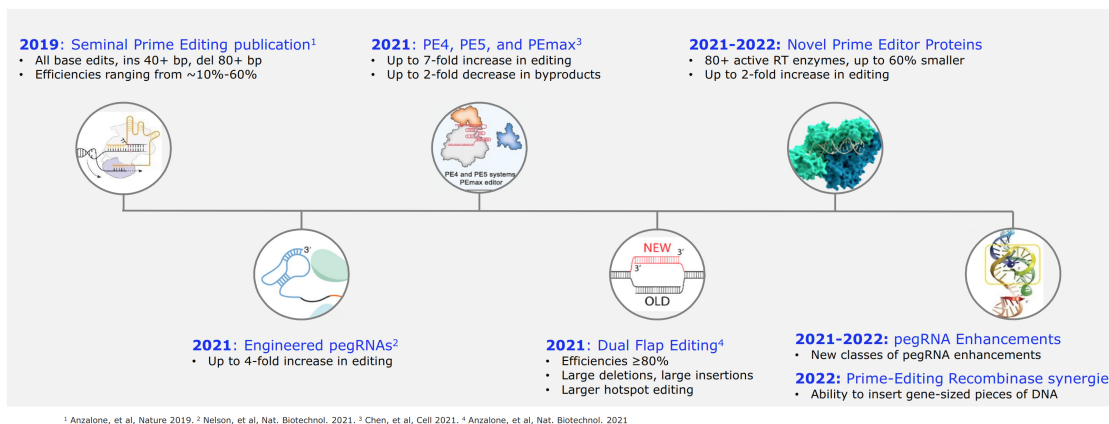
**2019**: Seminal Prime Editing publication$^1$
• All base edits, ins 40+ bp, del 80+ bp
• Efficiencies ranging from ~10%-60%

**2021**: PE4, PE5, and PEmax$^3$
• Up to 7-fold increase in editing
• Up to 2-fold decrease in byproducts

**2021-2022:** Novel Prime Editor Proteins
• 80+ active RT enzymes, up to 60% smaller
• Up to 2-fold increase in editing

PE4 and PE5 systems
PEmax editor

3'

NEW
3'
3'
OLD

**2021**: Engineered pegRNAs$^2$
• Up to 4-fold increase in editing

**2021**: Dual Flap Editing$^4$
• Efficiencies ≥80%
• Large deletions, large insertions
• Larger hotspot editing

**2021-2022:** pegRNA Enhancements
• New classes of pegRNA enhancements

**2022:** Prime-Editing Recombinase synergie
• Ability to insert gene-sized pieces of DNA

$^1$ Anzalone, et al, Nature 2019. $^2$ Nelson, et al, Nat. Biotechnol. 2021. $^3$ Chen, et al, Cell 2021. $^4$ Anzalone, et al, Nat. Biotechnol. 2021